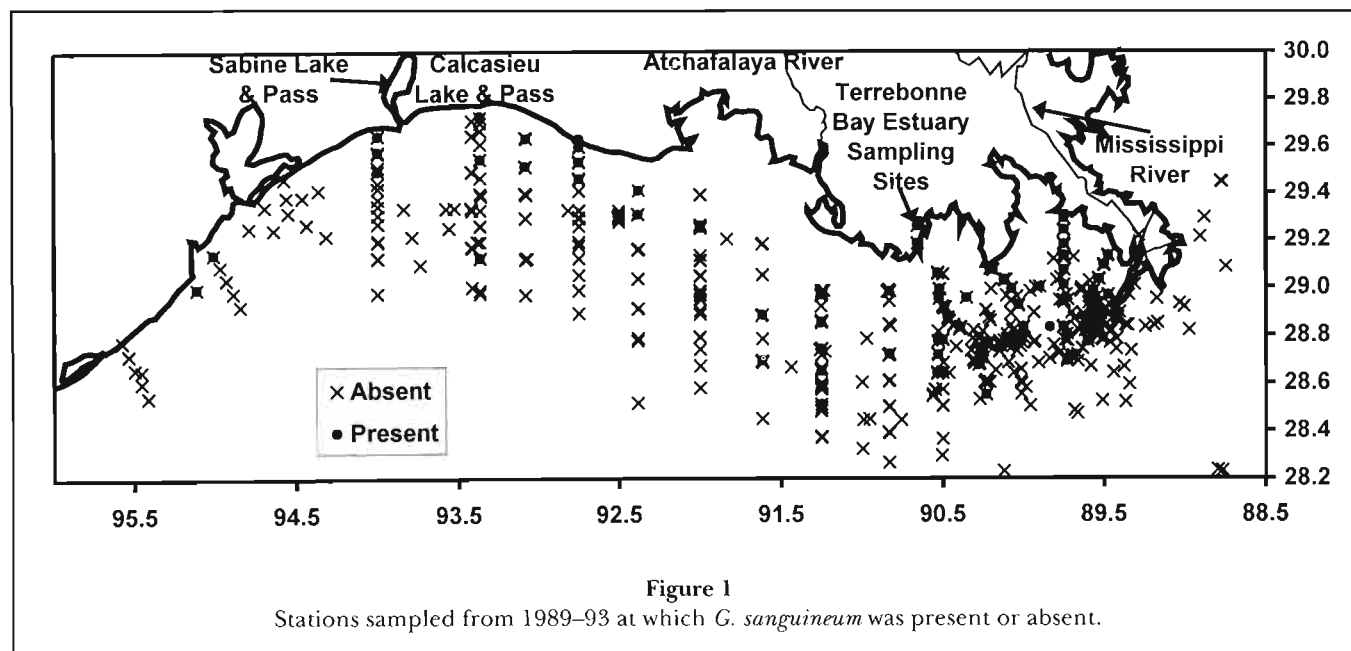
Sabine Lake & Pass

Calcasieu Lake & Pass

Atchafalaya River

Terrebonne Bay Estuary Sampling Sites

Mississippi River

× Absent

• Present

30.0
29.8
29.6
29.4
29.2
29.0
28.8
28.6
28.4
28.2

95.5
94.5
93.5
92.5
91.5
90.5
89.5
88.5

Figure 1
Stations sampled from 1989–93 at which *G. sanguineum* was present or absent.